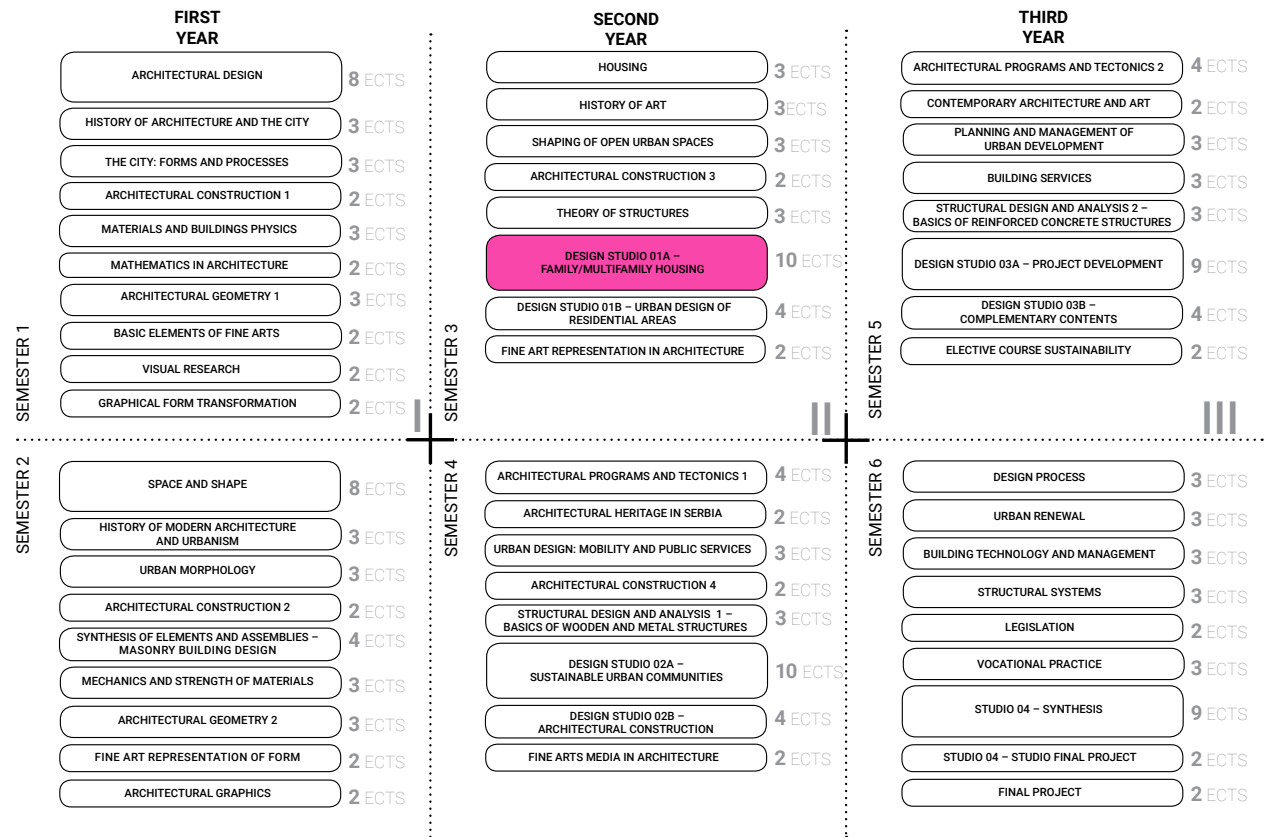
FIRST YEAR

SEMESTER 1

ARCHITECTURAL DESIGN 8 ECTS
HISTORY OF ARCHITECTURE AND THE CITY 3 ECTS
THE CITY: FORMS AND PROCESSES 3 ECTS
ARCHITECTURAL CONSTRUCTION 1 2 ECTS
MATERIALS AND BUILDINGS PHYSICS 3 ECTS
MATHEMATICS IN ARCHITECTURE 2 ECTS
ARCHITECTURAL GEOMETRY 1 3 ECTS
BASIC ELEMENTS OF FINE ARTS 2 ECTS
VISUAL RESEARCH 2 ECTS
GRAPHICAL FORM TRANSFORMATION 2 ECTS

I

SEMESTER 2

SPACE AND SHAPE 8 ECTS
HISTORY OF MODERN ARCHITECTURE AND URBANISM 3 ECTS
URBAN MORPHOLOGY 3 ECTS
ARCHITECTURAL CONSTRUCTION 2 2 ECTS
SYNTHESIS OF ELEMENTS AND ASSEMBLIES – MASONRY BUILDING DESIGN 4 ECTS
MECHANICS AND STRENGTH OF MATERIALS 3 ECTS
ARCHITECTURAL GEOMETRY 2 3 ECTS
FINE ART REPRESENTATION OF FORM 2 ECTS
ARCHITECTURAL GRAPHICS 2 ECTS

SECOND YEAR

SEMESTER 3

HOUSING 3 ECTS
HISTORY OF ART 3ECTS
SHAPING OF OPEN URBAN SPACES 3 ECTS
ARCHITECTURAL CONSTRUCTION 3 2 ECTS
THEORY OF STRUCTURES 3 ECTS
DESIGN STUDIO 01A – FAMILY/MULTIFAMILY HOUSING 10 ECTS
DESIGN STUDIO 01B – URBAN DESIGN OF RESIDENTIAL AREAS 4 ECTS
FINE ART REPRESENTATION IN ARCHITECTURE 2 ECTS

II

SEMESTER 4

ARCHITECTURAL PROGRAMS AND TECTONICS 1 4 ECTS
ARCHITECTURAL HERITAGE IN SERBIA 2 ECTS
URBAN DESIGN: MOBILITY AND PUBLIC SERVICES 3 ECTS
ARCHITECTURAL CONSTRUCTION 4 2 ECTS
STRUCTURAL DESIGN AND ANALYSIS 1 – BASICS OF WOODEN AND METAL STRUCTURES 3 ECTS
DESIGN STUDIO 02A – SUSTAINABLE URBAN COMMUNITIES 10 ECTS
DESIGN STUDIO 02B – ARCHITECTURAL CONSTRUCTION 4 ECTS
FINE ARTS MEDIA IN ARCHITECTURE 2 ECTS

THIRD YEAR

SEMESTER 5

ARCHITECTURAL PROGRAMS AND TECTONICS 2 4 ECTS
CONTEMPORARY ARCHITECTURE AND ART 2 ECTS
PLANNING AND MANAGEMENT OF URBAN DEVELOPMENT 3 ECTS
BUILDING SERVICES 3 ECTS
STRUCTURAL DESIGN AND ANALYSIS 2 – BASICS OF REINFORCED CONCRETE STRUCTURES 3 ECTS
DESIGN STUDIO 03A – PROJECT DEVELOPMENT 9 ECTS
DESIGN STUDIO 03B – COMPLEMENTARY CONTENTS 4 ECTS
ELECTIVE COURSE SUSTAINABILITY 2 ECTS

III

SEMESTER 6

DESIGN PROCESS 3 ECTS
URBAN RENEWAL 3 ECTS
BUILDING TECHNOLOGY AND MANAGEMENT 3 ECTS
STRUCTURAL SYSTEMS 3 ECTS
LEGISLATION 2 ECTS
VOCATIONAL PRACTICE 3 ECTS
STUDIO 04 – SYNTHESIS 9 ECTS
STUDIO 04 – STUDIO FINAL PROJECT 2 ECTS
FINAL PROJECT 2 ECTS